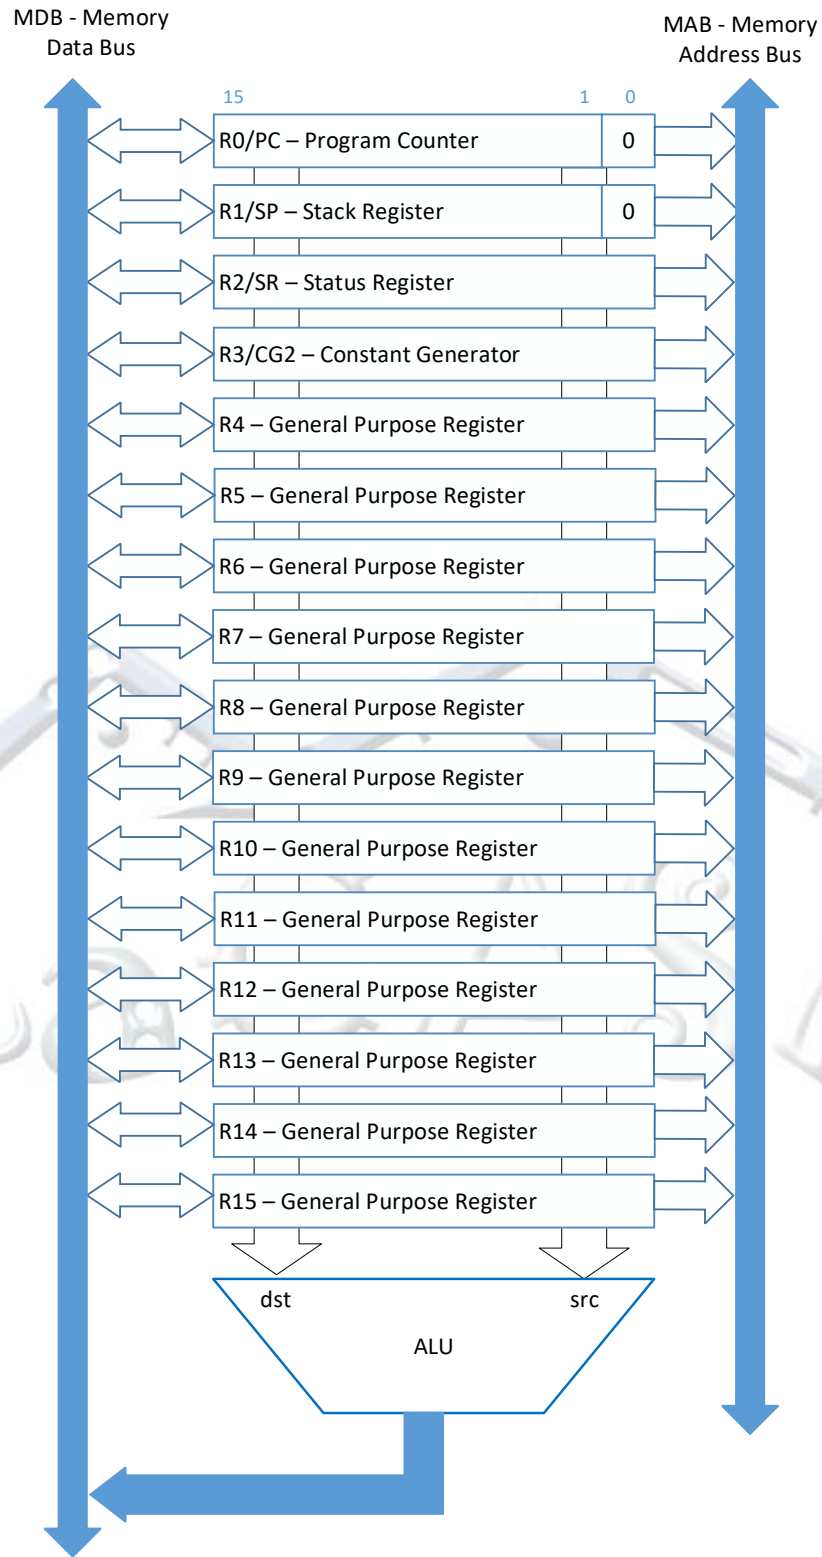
MDB - Memory Data Bus

MAB - Memory Address Bus

15

1

0

R0/PC – Program Counter

0

R1/SP – Stack Register

0

R2/SR – Status Register

R3/CG2 – Constant Generator

R4 – General Purpose Register

R5 – General Purpose Register

R6 – General Purpose Register

R7 – General Purpose Register

R8 – General Purpose Register

R9 – General Purpose Register

R10 – General Purpose Register

R11 – General Purpose Register

R12 – General Purpose Register

R13 – General Purpose Register

R14 – General Purpose Register

R15 – General Purpose Register

dst

src

ALU